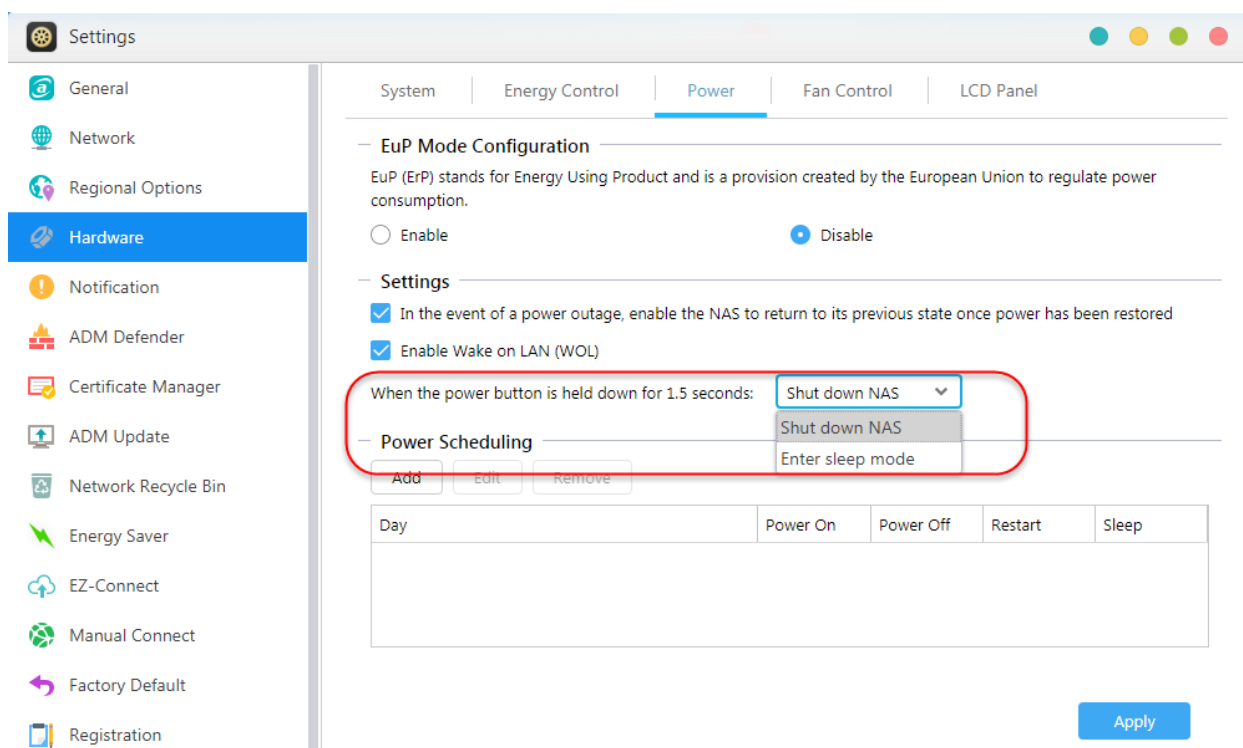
Settings

General
Network
Regional Options
Hardware
Notification
ADM Defender
Certificate Manager
ADM Update
Network Recycle Bin
Energy Saver
EZ-Connect
Manual Connect
Factory Default
Registration

System | Energy Control | Power | Fan Control | LCD Panel

EuP Mode Configuration

EuP (ErP) stands for Energy Using Product and is a provision created by the European Union to regulate power consumption.

Enable
Disable

Settings

In the event of a power outage, enable the NAS to return to its previous state once power has been restored

Enable Wake on LAN (WOL)

When the power button is held down for 1.5 seconds: Shut down NAS

Shut down NAS
Enter sleep mode

Power Scheduling

Add Edit Remove

| Day | Power On | Power Off | Restart | Sleep |
|---|---|---|---|---|
| | | | | |

Apply